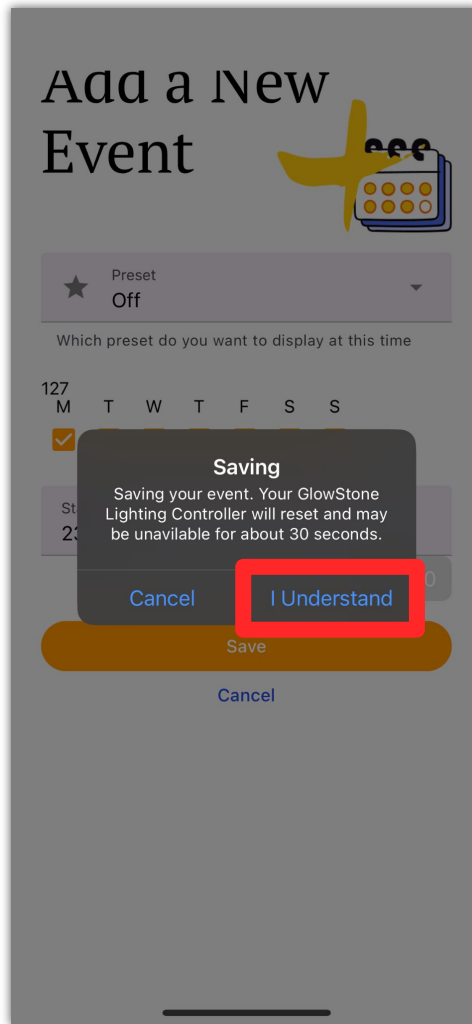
Add a New Event

Preset
Off

Which preset do you want to display at this time

127
M T W T F S S

St
23

Saving

Saving your event. Your GlowStone Lighting Controller will reset and may be unavilable for about 30 seconds.

Cancel I Understand

Save

Cancel